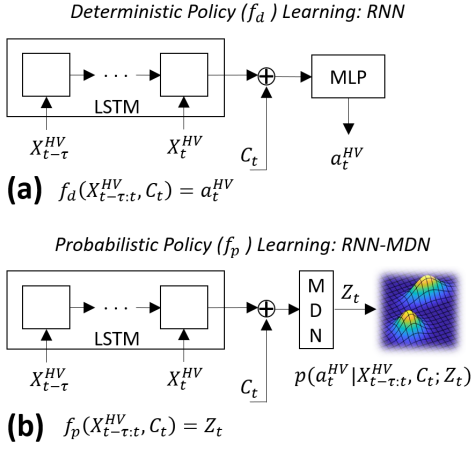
Deterministic Policy ($f_d$ ) Learning: RNN

LSTM

MLP

$X_{t-\tau}^{HV}$

$X_{t}^{HV}$

$C_t$

$a_t^{HV}$

(a) $f_d(X_{t-\tau:t}^{HV}, C_t) = a_t^{HV}$

Probabilistic Policy ($f_p$ ) Learning: RNN-MDN

LSTM

M D N

$Z_t$

$X_{t-\tau}^{HV}$

$X_{t}^{HV}$

$C_t$

$p(a_t^{HV} | X_{t-\tau:t}^{HV}, C_t; Z_t)$

(b) $f_p(X_{t-\tau:t}^{HV}, C_t) = Z_t$